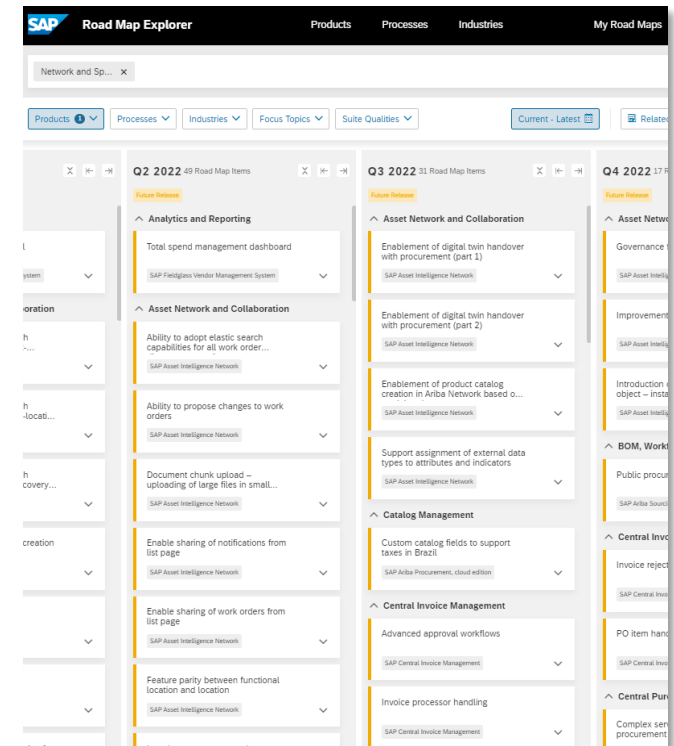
SAP Road Map Explorer Products Processes Industries My Road Maps

Network and Sp... ×

Products 1 Processes Industries Focus Topics Suite Qualities Current - Latest Related

l
ystem

oration

h
-...

h
-locati...

h
covery...

creation

Q2 2022 49 Road Map Items

Future Release

Analytics and Reporting

Total spend management dashboard
SAP Fieldglass Vendor Management System

Asset Network and Collaboration

Ability to adopt elastic search capabilities for all work order...
SAP Asset Intelligence Network

Ability to propose changes to work orders
SAP Asset Intelligence Network

Document chunk upload – uploading of large files in small...
SAP Asset Intelligence Network

Enable sharing of notifications from list page
SAP Asset Intelligence Network

Enable sharing of work orders from list page
SAP Asset Intelligence Network

Feature parity between functional location and location
SAP Asset Intelligence Network

Q3 2022 31 Road Map Items

Future Release

Asset Network and Collaboration

Enablement of digital twin handover with procurement (part 1)
SAP Asset Intelligence Network

Enablement of digital twin handover with procurement (part 2)
SAP Asset Intelligence Network

Enablement of product catalog creation in Ariba Network based o...
SAP Asset Intelligence Network

Support assignment of external data types to attributes and indicators
SAP Asset Intelligence Network

Catalog Management

Custom catalog fields to support taxes in Brazil
SAP Ariba Procurement, cloud edition

Central Invoice Management

Advanced approval workflows
SAP Central Invoice Management

Invoice processor handling
SAP Central Invoice Management

Q4 2022 17 R

Future Release

Asset Netw

Governance
SAP Asset Intellig

Improvement
SAP Asset Intellig

Introduction
object – insta
SAP Asset Intellig

BOM, Workf

Public procur
SAP Ariba Sourci

Central Invo

Invoice reject
SAP Central Invo

PO item hand
SAP Central Invo

Central Purc

Complex serv
procurement